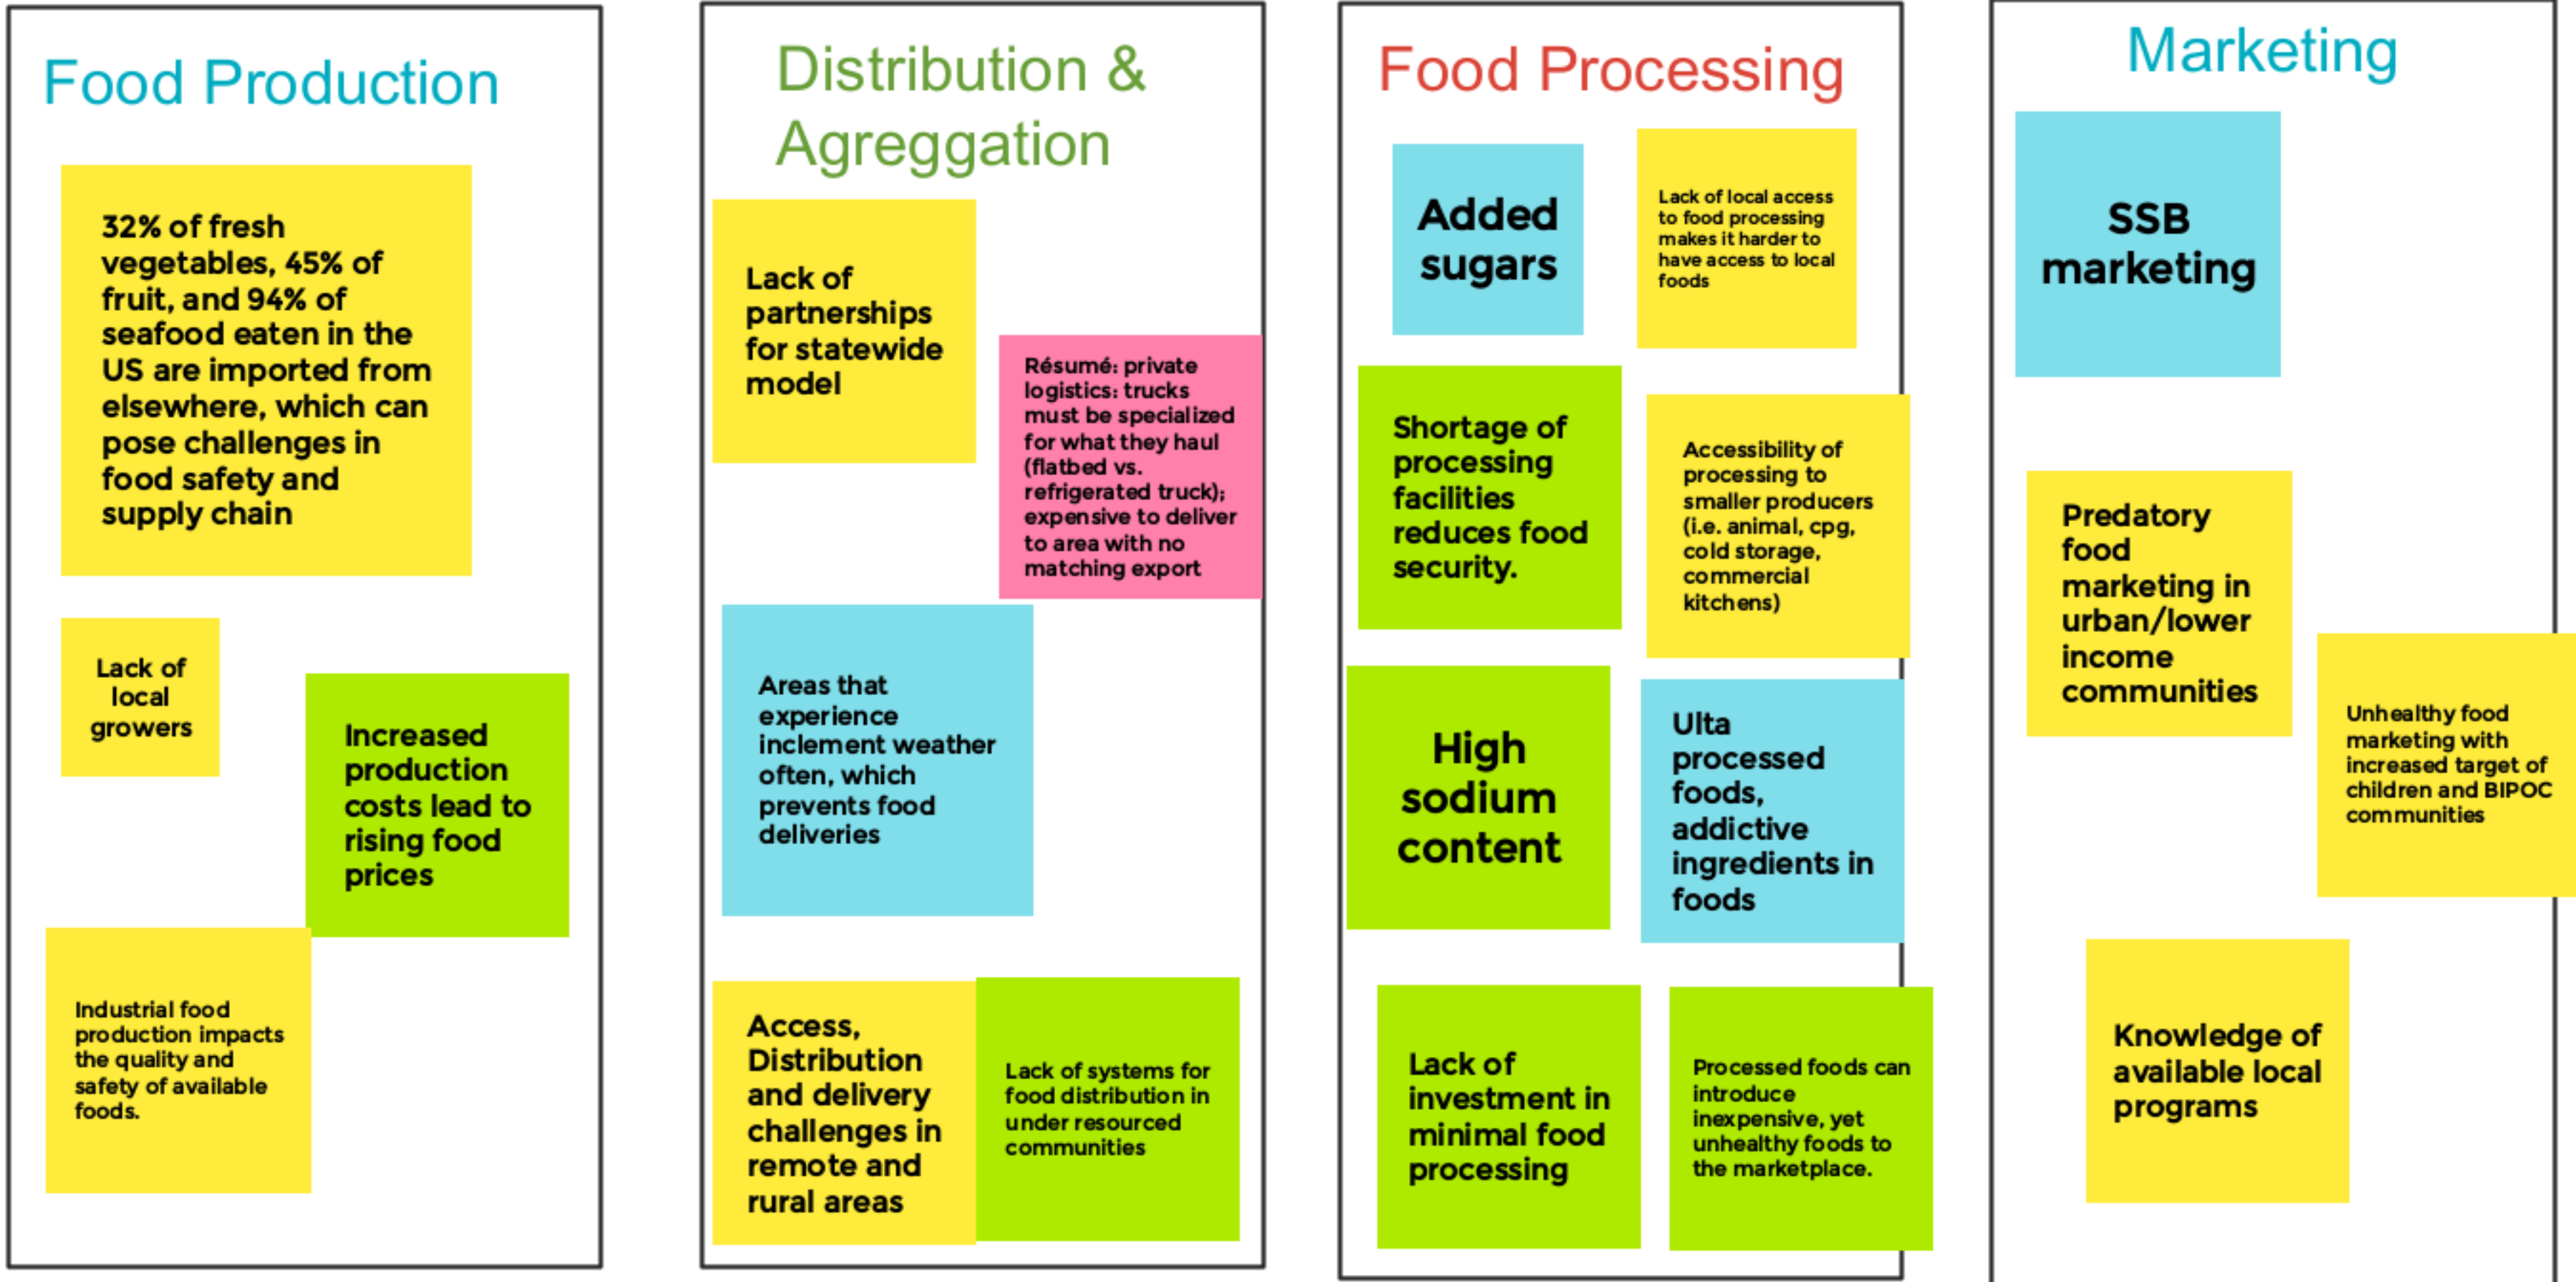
Food Production

32% of fresh vegetables, 45% of fruit, and 94% of seafood eaten in the US are imported from elsewhere, which can pose challenges in food safety and supply chain

Lack of local growers

Increased production costs lead to rising food prices

Industrial food production impacts the quality and safety of available foods.

Distribution & Agreggation

Lack of partnerships for statewide model

Résumé: private logistics: trucks must be specialized for what they haul (flatbed vs. refrigerated truck); expensive to deliver to area with no matching export

Areas that experience inclement weather often, which prevents food deliveries

Access, Distribution and delivery challenges in remote and rural areas

Lack of systems for food distribution in under resourced communities

Food Processing

Added sugars

Lack of local access to food processing makes it harder to have access to local foods

Shortage of processing facilities reduces food security.

Accessibility of processing to smaller producers (i.e. animal, cpg, cold storage, commercial kitchens)

High sodium content

Ulta processed foods, addictive ingredients in foods

Lack of investment in minimal food processing

Processed foods can introduce inexpensive, yet unhealthy foods to the marketplace.

Marketing

SSB marketing

Predatory food marketing in urban/lower income communities

Unhealthy food marketing with increased target of children and BIPOC communities

Knowledge of available local programs